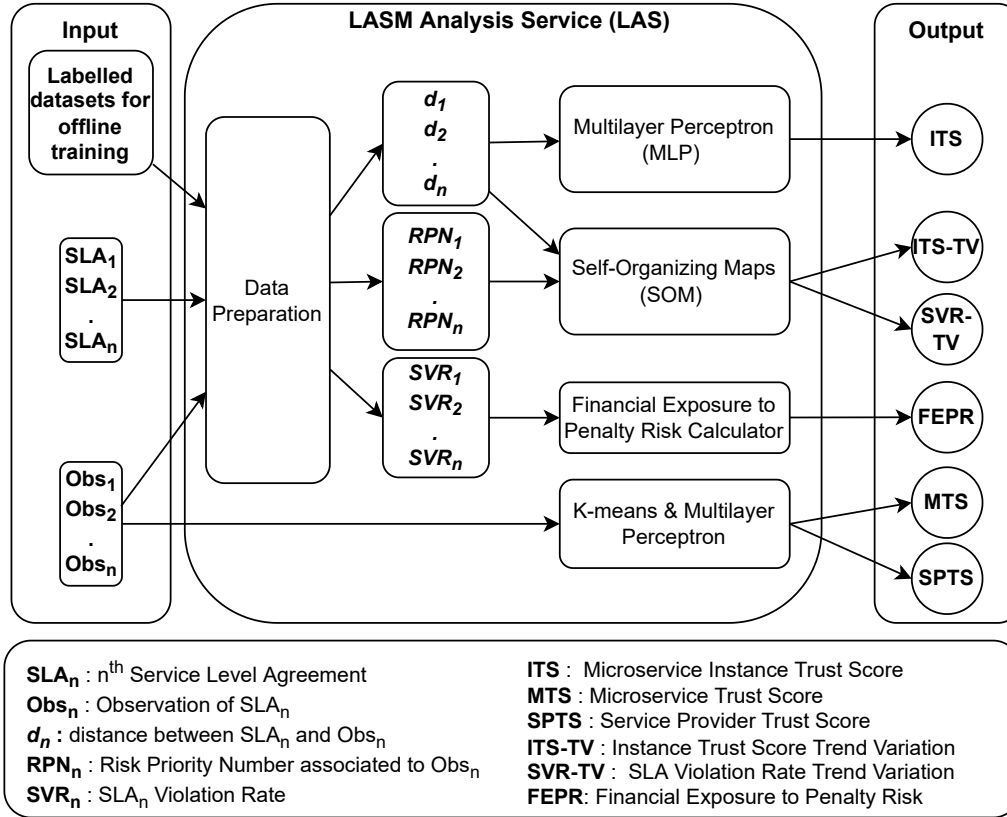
Input

Labelled datasets for offline training

$SLA_1$
$SLA_2$
.
$SLA_n$

$Obs_1$
$Obs_2$
.
$Obs_n$

LASM Analysis Service (LAS)

Data Preparation

$d_1$
$d_2$
.
$d_n$

$RPN_1$
$RPN_2$
.
$RPN_n$

$SVR_1$
$SVR_2$
.
$SVR_n$

Multilayer Perceptron (MLP)

Self-Organizing Maps (SOM)

Financial Exposure to Penalty Risk Calculator

K-means & Multilayer Perceptron

Output

ITS

ITS-TV

SVR-TV

FEPR

MTS

SPTS

$SLA_n$ : $n^{th}$ Service Level Agreement
$Obs_n$ : Observation of $SLA_n$
$d_n$ : distance between $SLA_n$ and $Obs_n$
$RPN_n$ : Risk Priority Number associated to $Obs_n$
$SVR_n$ : $SLA_n$ Violation Rate

ITS : Microservice Instance Trust Score
MTS : Microservice Trust Score
SPTS : Service Provider Trust Score
ITS-TV : Instance Trust Score Trend Variation
SVR-TV : SLA Violation Rate Trend Variation
FEPR: Financial Exposure to Penalty Risk